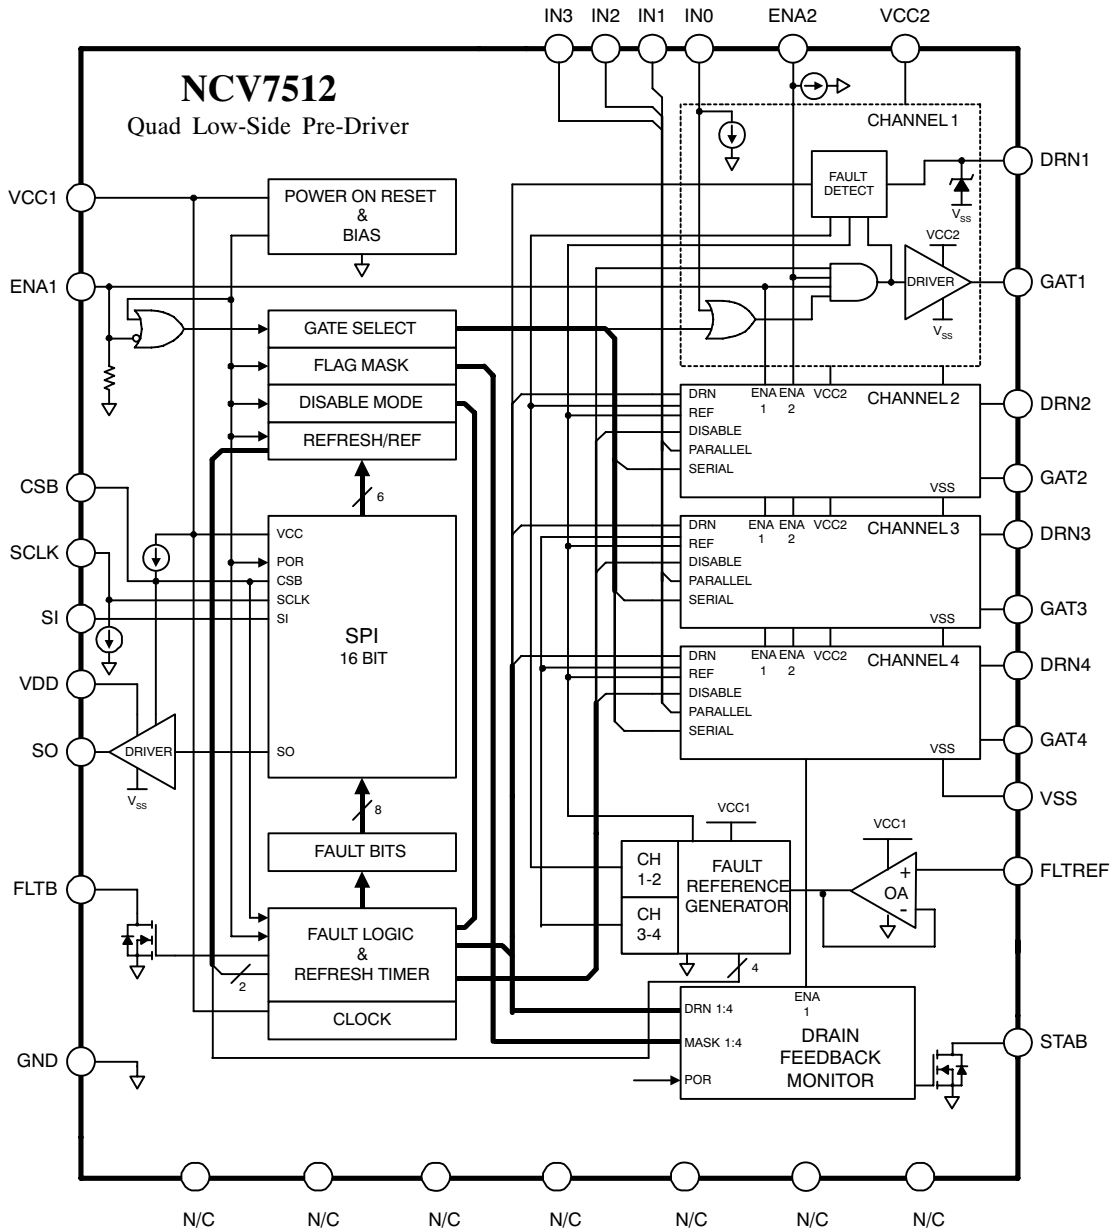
IN3 IN2 IN1 IN0 ENA2 VCC2

NCV7512
Quad Low-Side Pre-Driver

CHANNEL 1

FAULT DETECT

DRN1

$V_{SS}$

VCC1

POWER ON RESET & BIAS

VCC2

ENA1

DRIVER

GAT1

$V_{SS}$

GATE SELECT

FLAG MASK

DISABLE MODE

REFRESH/REF

DRN ENA 1 ENA 2 VCC2 CHANNEL 2
REF
DISABLE
PARALLEL
SERIAL
VSS

DRN2

GAT2

CSB

6

VCC
POR
CSB
SCLK
SI

DRN ENA 1 ENA 2 VCC2 CHANNEL 3
REF
DISABLE
PARALLEL
SERIAL
VSS

DRN3

SCLK

SI

SPI
16 BIT

GAT3

VDD

DRN ENA 1 ENA 2 VCC2 CHANNEL 4
REF
DISABLE
PARALLEL
SERIAL
VSS

DRN4

GAT4

SO

DRIVER

SO

$V_{SS}$

VSS

8

VCC1

VCC1

FAULT BITS

CH 1-2

CH 3-4

FAULT REFERENCE GENERATOR

+
OA
-

FLTREF

FLTB

FAULT LOGIC & REFRESH TIMER

2

4

ENA 1

DRN 1:4

MASK 1:4

POR

DRAIN FEEDBACK MONITOR

CLOCK

STAB

GND

N/C N/C N/C N/C N/C N/C N/C